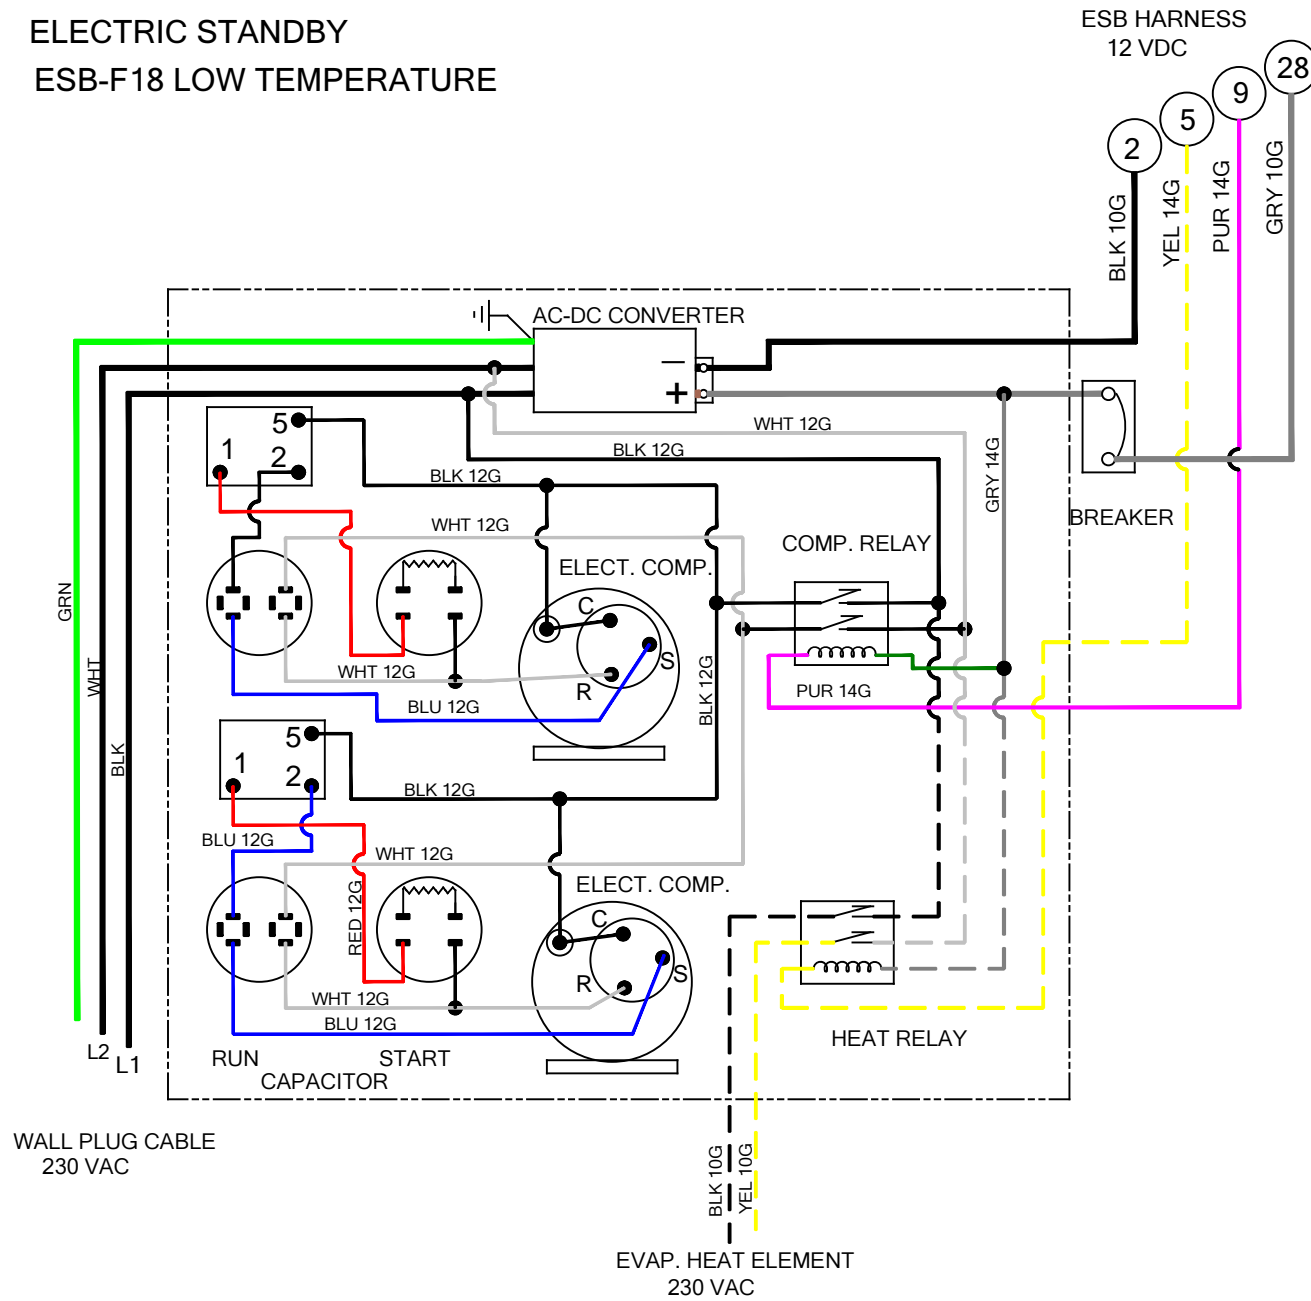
ELECTRIC STANDBY
ESB-F18 LOW TEMPERATURE

ESB HARNESS
12 VDC

2
5
9
28

BLK 10G
YEL 14G
PUR 14G
GRY 10G

AC-DC CONVERTER
−
+

WHT 12G
BLK 12G
BLK 12G
WHT 12G
GRY 14G

BREAKER

5
1
2

COMP. RELAY
ELECT. COMP.
C
S
R

WHT 12G
BLU 12G
BLK 12G
PUR 14G

GRN
WHT
BLK

5
1
2

BLK 12G
BLU 12G
WHT 12G
RED 12G

ELECT. COMP.
C
R
S

WHT 12G
BLU 12G

HEAT RELAY

L2
L1

RUN
START
CAPACITOR

WALL PLUG CABLE
230 VAC

BLK 10G
YEL 10G

EVAP. HEAT ELEMENT
230 VAC